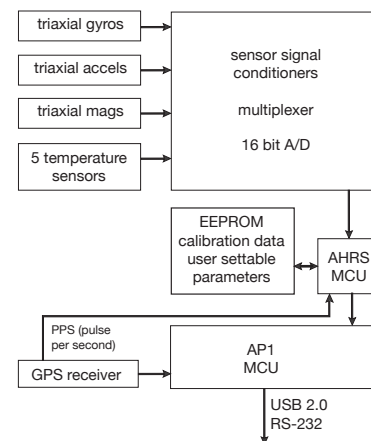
triaxial gyros

triaxial accels

triaxial mags

5 temperature sensors

sensor signal conditioners

multiplexer

16 bit A/D

EEPROM calibration data user settable parameters

AHRS MCU

PPS (pulse per second)

GPS receiver

AP1 MCU

USB 2.0
RS-232